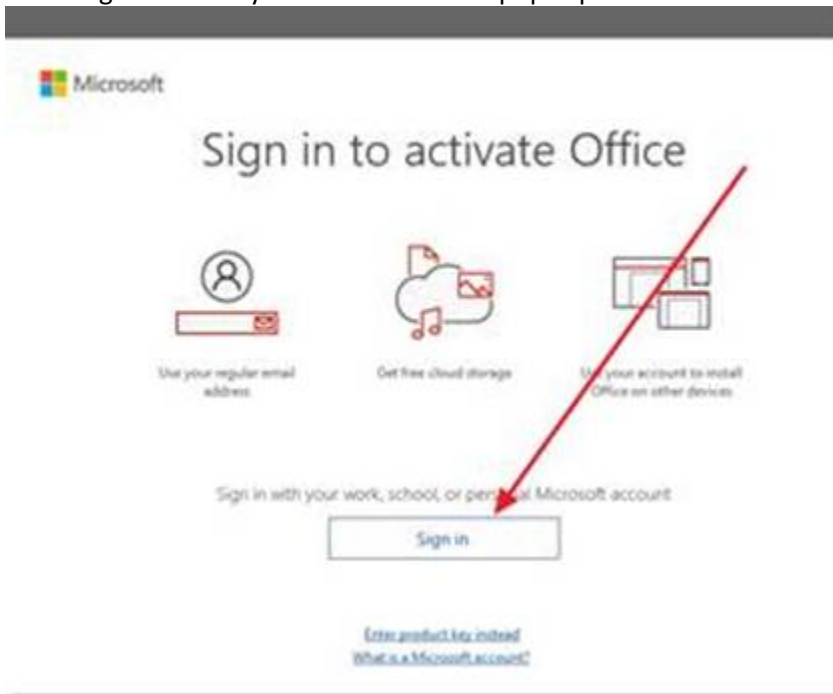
Microsoft

Sign in to activate Office

Use your regular email address

Get free cloud storage

U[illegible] your account to install Office on other devices

Sign in with your work, school, or pers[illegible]al Microsoft account

Sign in

Enter product key instead
What is a Microsoft account?